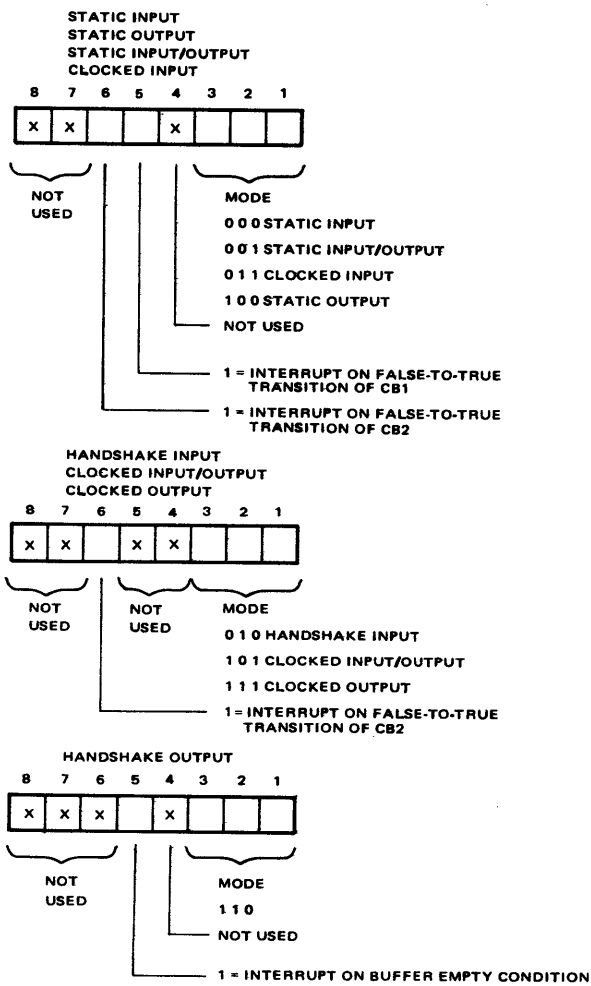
STATIC INPUT
STATIC OUTPUT
STATIC INPUT/OUTPUT
CLOCKED INPUT

8 7 6 5 4 3 2 1

x x x

NOT USED

MODE

0 0 0 STATIC INPUT

0 0 1 STATIC INPUT/OUTPUT

0 1 1 CLOCKED INPUT

1 0 0 STATIC OUTPUT

NOT USED

1 = INTERRUPT ON FALSE-TO-TRUE TRANSITION OF CB1

1 = INTERRUPT ON FALSE-TO-TRUE TRANSITION OF CB2

HANDSHAKE INPUT
CLOCKED INPUT/OUTPUT
CLOCKED OUTPUT

8 7 6 5 4 3 2 1

x x x x

NOT USED

NOT USED

MODE

0 1 0 HANDSHAKE INPUT

1 0 1 CLOCKED INPUT/OUTPUT

1 1 1 CLOCKED OUTPUT

1 = INTERRUPT ON FALSE-TO-TRUE TRANSITION OF CB2

HANDSHAKE OUTPUT

8 7 6 5 4 3 2 1

x x x x

NOT USED

MODE

1 1 0

NOT USED

1 = INTERRUPT ON BUFFER EMPTY CONDITION